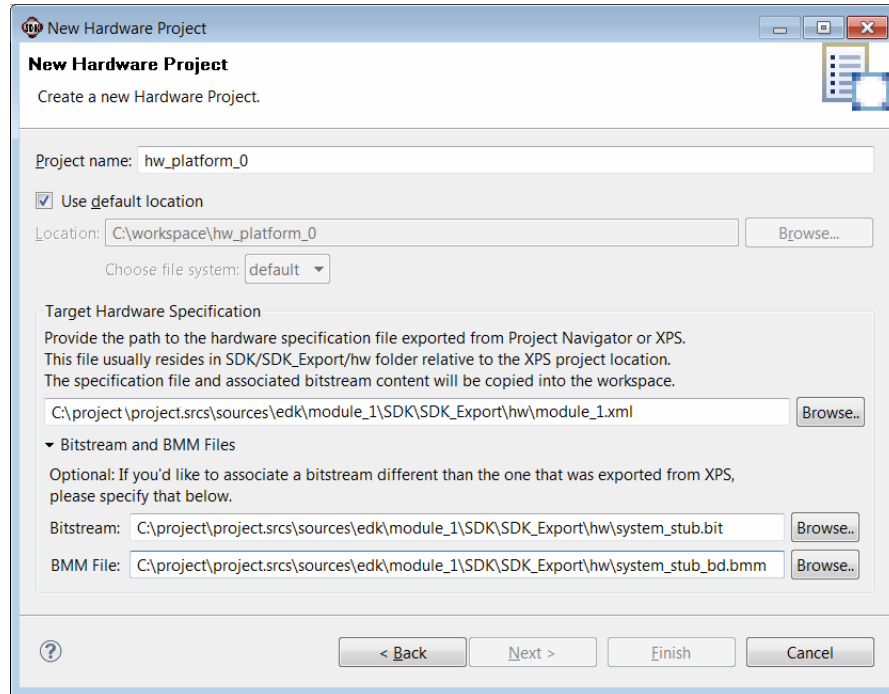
New Hardware Project

New Hardware Project

Create a new Hardware Project.

Project name: hw_platform_0

Use default location

Location: C:\workspace\hw_platform_0

Browse...

Choose file system: default

Target Hardware Specification

Provide the path to the hardware specification file exported from Project Navigator or XPS.
This file usually resides in SDK/SDK_Export/hw folder relative to the XPS project location.
The specification file and associated bitstream content will be copied into the workspace.

C:\project\project.srcs\sources\edk\module_1\SDK\SDK_Export\hw\module_1.xml

Browse..

Bitstream and BMM Files

Optional: If you'd like to associate a bitstream different than the one that was exported from XPS, please specify that below.

Bitstream: C:\project\project.srcs\sources\edk\module_1\SDK\SDK_Export\hw\system_stub.bit

Browse..

BMM File: C:\project\project.srcs\sources\edk\module_1\SDK\SDK_Export\hw\system_stub_bd.bmm

Browse..

< Back

Next >

Finish

Cancel